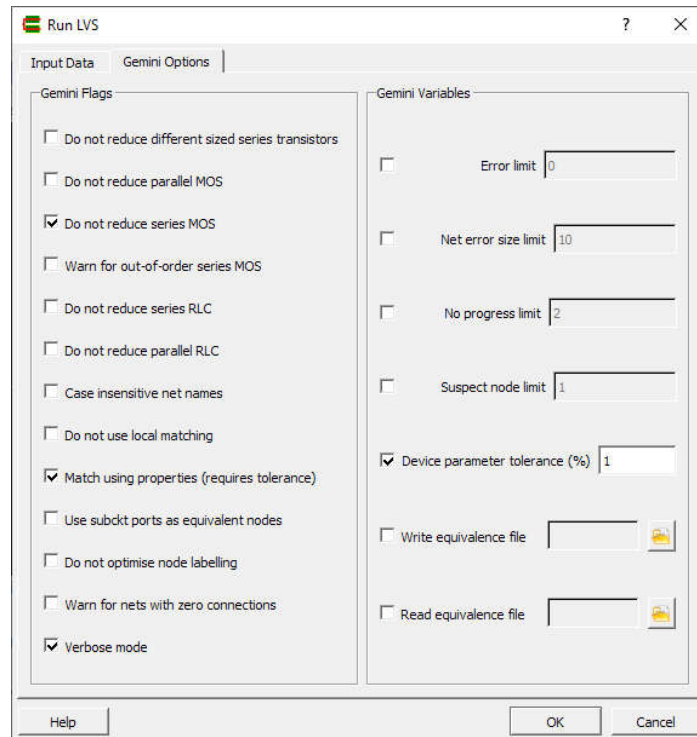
Run LVS

?

Input Data

Gemini Options

Gemini Flags

Do not reduce different sized series transistors

Do not reduce parallel MOS

Do not reduce series MOS

Warn for out-of-order series MOS

Do not reduce series RLC

Do not reduce parallel RLC

Case insensitive net names

Do not use local matching

Match using properties (requires tolerance)

Use subckt ports as equivalent nodes

Do not optimise node labelling

Warn for nets with zero connections

Verbose mode

Gemini Variables

Error limit 0

Net error size limit 10

No progress limit 2

Suspect node limit 1

Device parameter tolerance (%) 1

Write equivalence file

Read equivalence file

Help

OK

Cancel